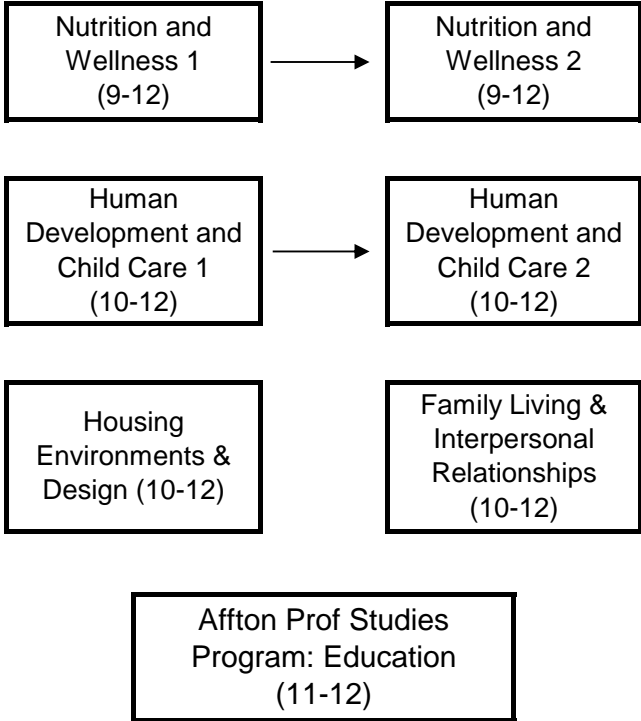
Nutrition and Wellness 1 (9-12)

Nutrition and Wellness 2 (9-12)

Human Development and Child Care 1 (10-12)

Human Development and Child Care 2 (10-12)

Housing Environments & Design (10-12)

Family Living & Interpersonal Relationships (10-12)

Affton Prof Studies Program: Education (11-12)